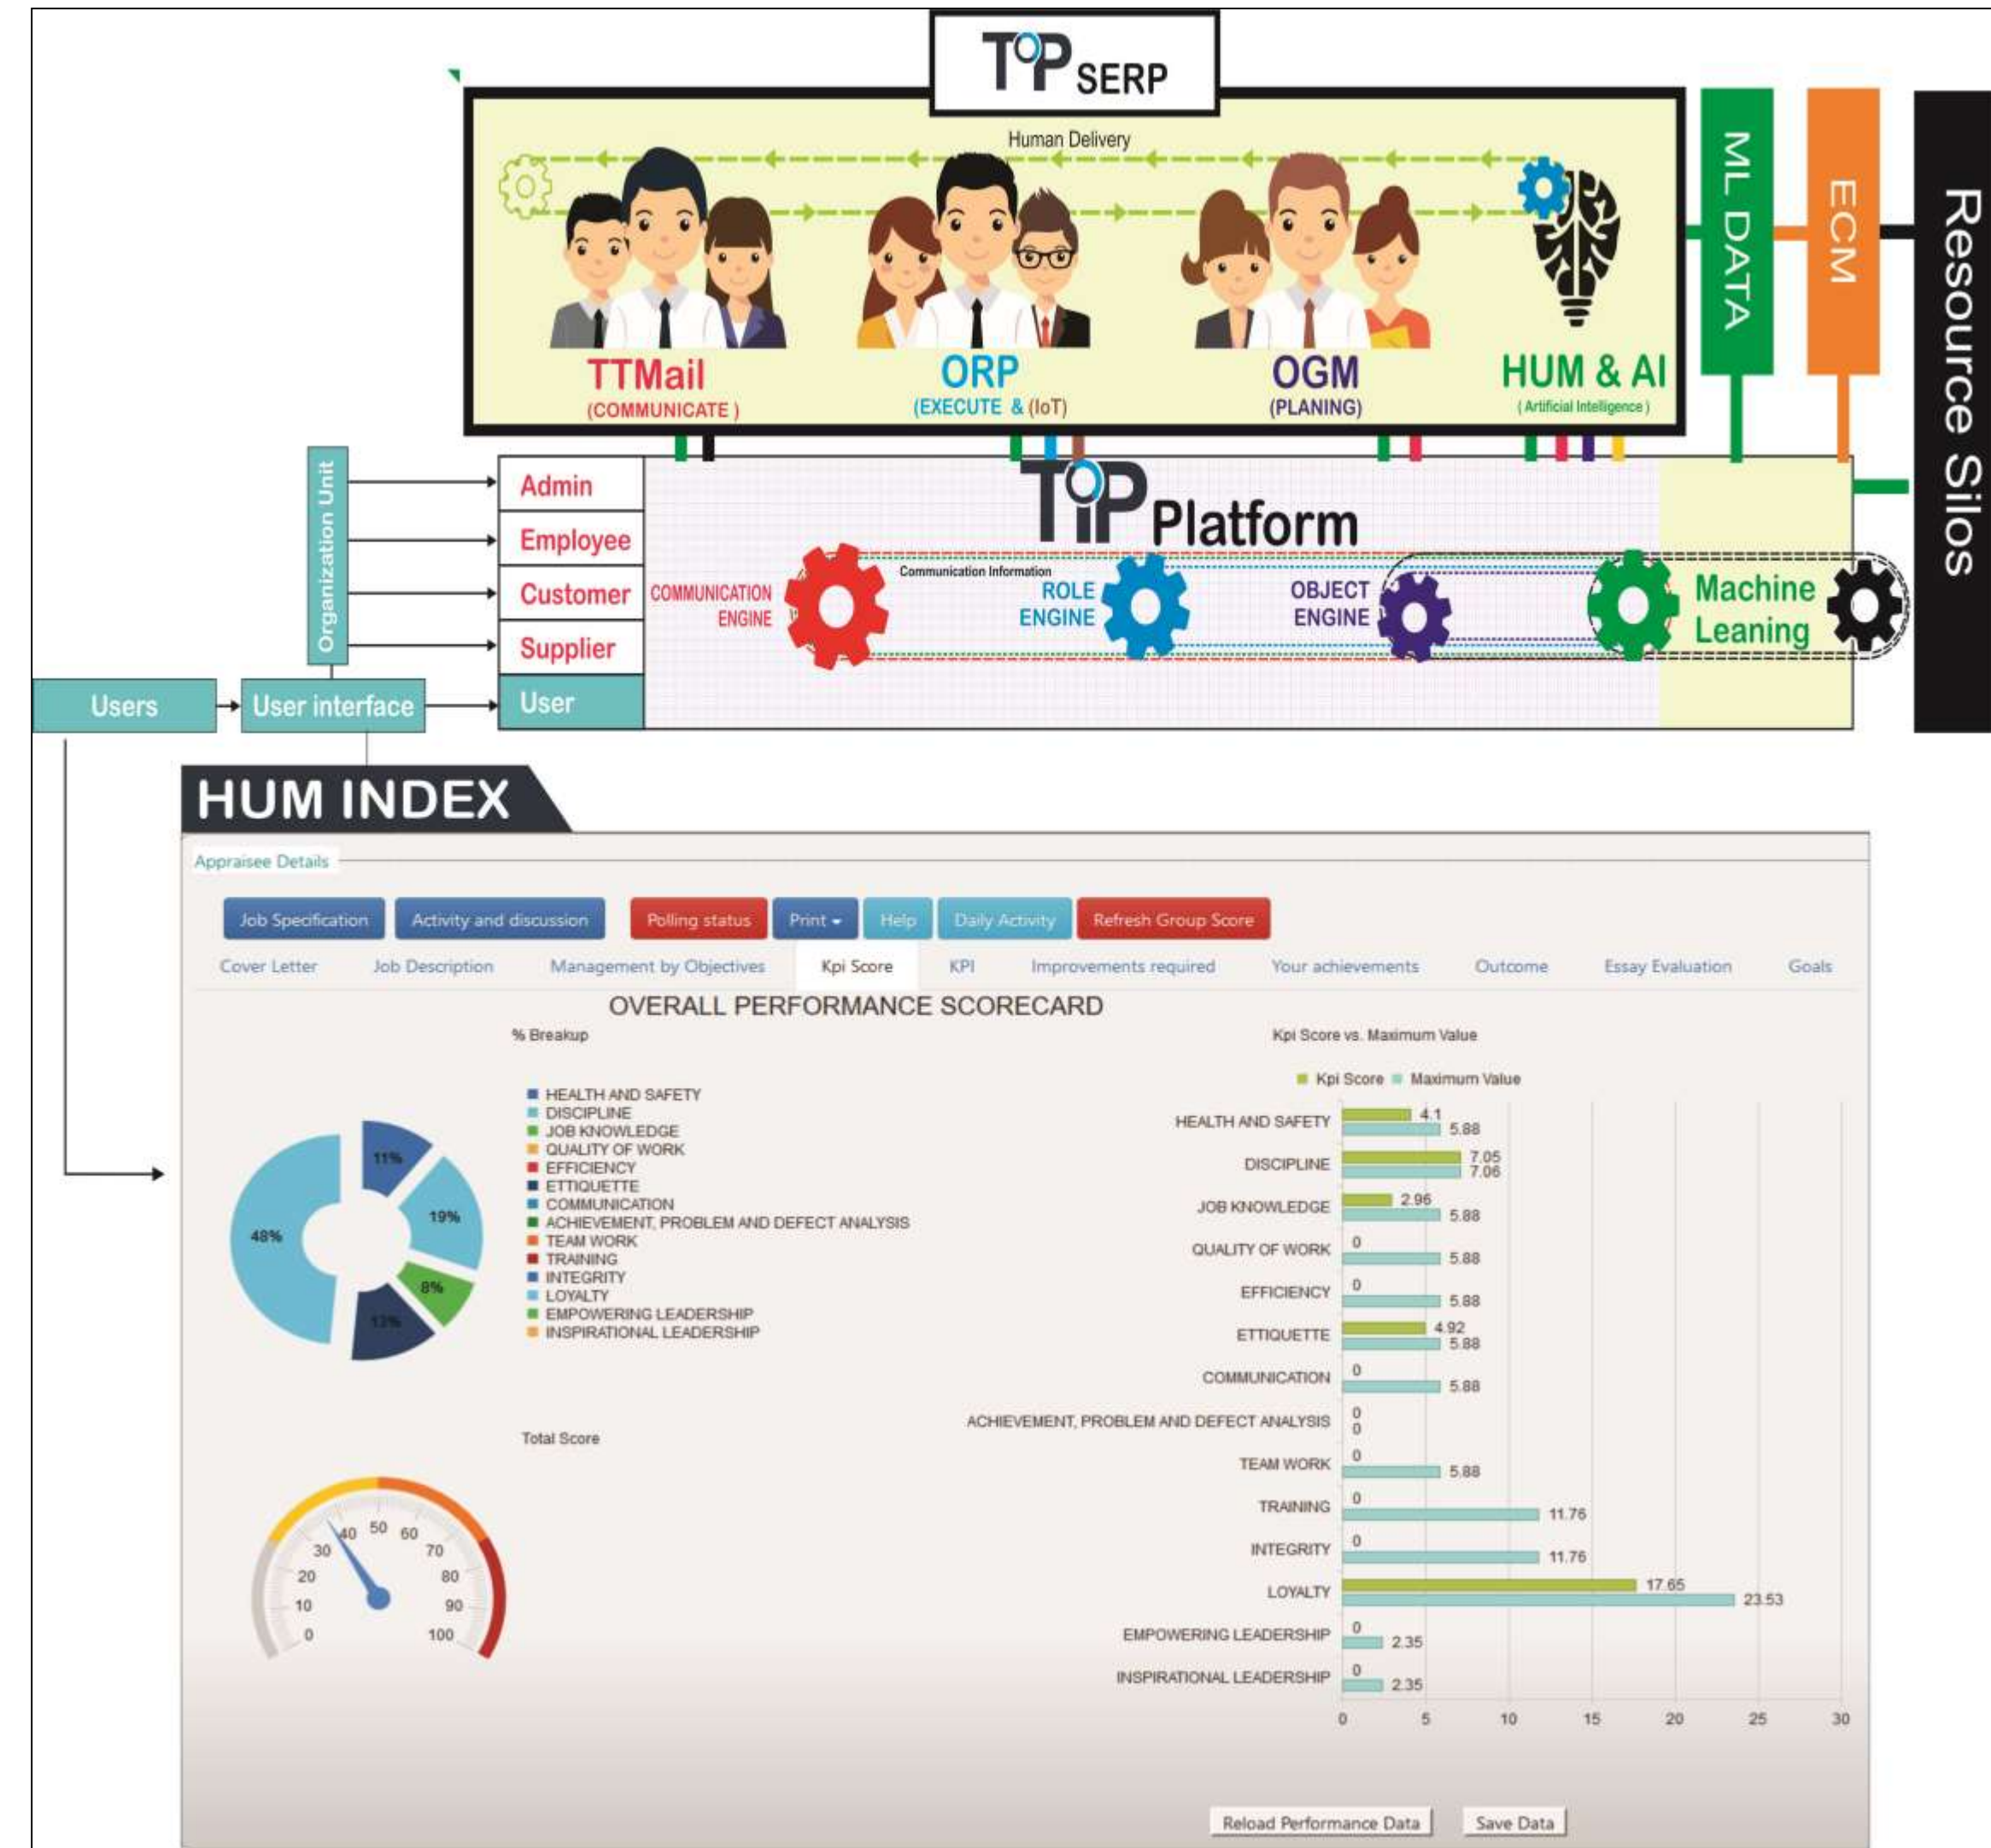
TOP SERP

Human Delivery

TTMail
(COMMUNICATE )

ORP
(EXECUTE & (IoT)

OGM
(PLANING)

HUM & AI
( Artificial Intelligence )

ML DATA

ECM

Resource Silos

Organization Unit

Admin

Employee

Customer

Supplier

User

Users

User interface

TOP Platform

COMMUNICATION ENGINE

Communication Information

ROLE ENGINE

OBJECT ENGINE

Machine Leaning

HUM INDEX

Appraisee Details

Job Specification | Activity and discussion | Polling status | Print | Help | Daily Activity | Refresh Group Score

Cover Letter | Job Description | Management by Objectives | Kpi Score | KPI | Improvements required | Your achievements | Outcome | Essay Evaluation | Goals

OVERALL PERFORMANCE SCORECARD

% Breakup

HEALTH AND SAFETY
DISCIPLINE
JOB KNOWLEDGE
QUALITY OF WORK
EFFICIENCY
ETTIQUETTE
COMMUNICATION
ACHIEVEMENT, PROBLEM AND DEFECT ANALYSIS
TEAM WORK
TRAINING
INTEGRITY
LOYALTY
EMPOWERING LEADERSHIP
INSPIRATIONAL LEADERSHIP

11%
19%
8%
13%
48%

Total Score

0 10 20 30 40 50 60 70 80 90 100

Kpi Score vs. Maximum Value

Kpi Score Maximum Value

| | Kpi Score | Maximum Value |
|---|---|---|
| HEALTH AND SAFETY | 4.1 | 5.88 |
| DISCIPLINE | 7.05 | 7.06 |
| JOB KNOWLEDGE | 2.96 | 5.88 |
| QUALITY OF WORK | 0 | 5.88 |
| EFFICIENCY | 0 | 5.88 |
| ETTIQUETTE | 4.92 | 5.88 |
| COMMUNICATION | 0 | 5.88 |
| ACHIEVEMENT, PROBLEM AND DEFECT ANALYSIS | 0 | 0 |
| TEAM WORK | 0 | 5.88 |
| TRAINING | 0 | 11.76 |
| INTEGRITY | 0 | 11.76 |
| LOYALTY | 17.65 | 23.53 |
| EMPOWERING LEADERSHIP | 0 | 2.35 |
| INSPIRATIONAL LEADERSHIP | 0 | 2.35 |

0 5 10 15 20 25 30

Reload Performance Data | Save Data